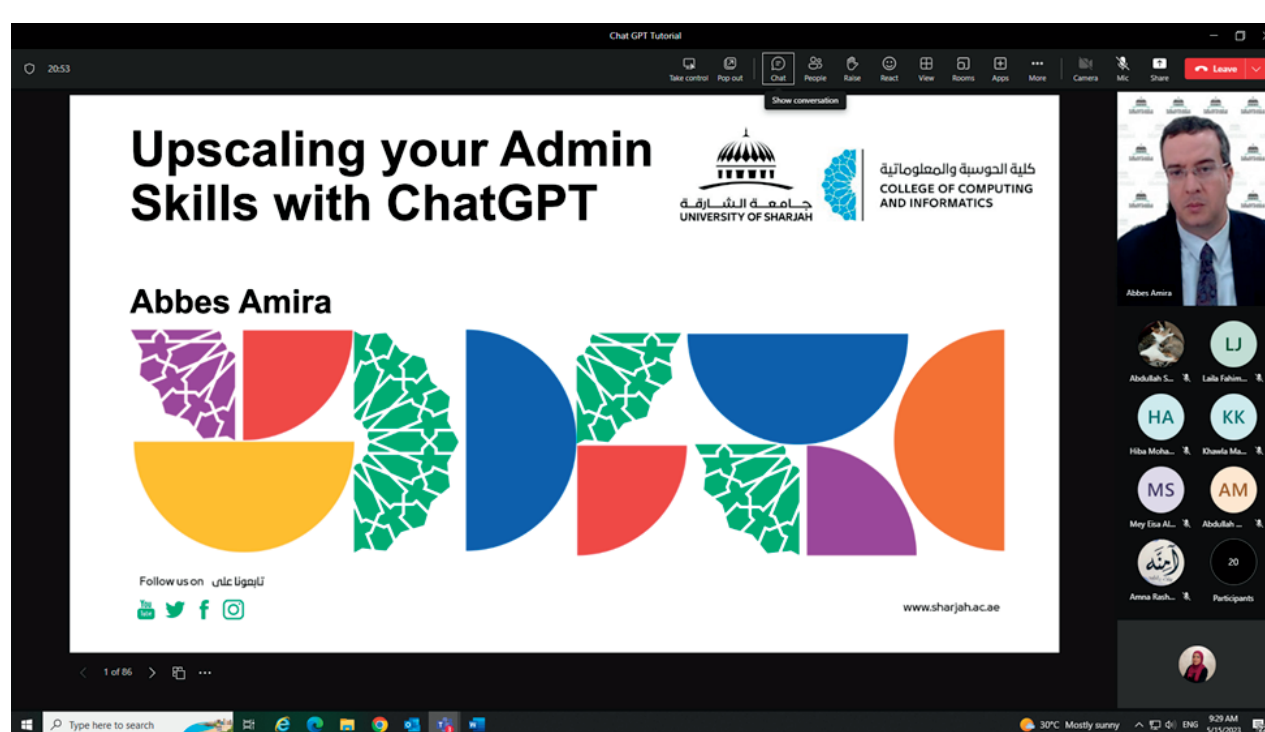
Chat GPT Tutorial

20:53

Take control Pop out Chat People Raise React View Rooms Apps More Camera Mic Share Leave

Show conversation

Upscaling your Admin Skills with ChatGPT

جامعة الشارقة
UNIVERSITY OF SHARJAH

كلية الحوسبة والمعلوماتية
COLLEGE OF COMPUTING AND INFORMATICS

Abbes Amira

Follow us on تابعونا على

www.sharjah.ac.ae

Abbes Amira

Abdullah S...

LJ
Laila Fahim...

HA
Hiba Moha...

KK
Khawla Ma...

MS
Mey Eisa Al...

AM
Abdullah ...

Amna Rash...

20
Participants

1 of 86

Type here to search

30°C Mostly sunny ENG 9:29 AM 5/15/2023